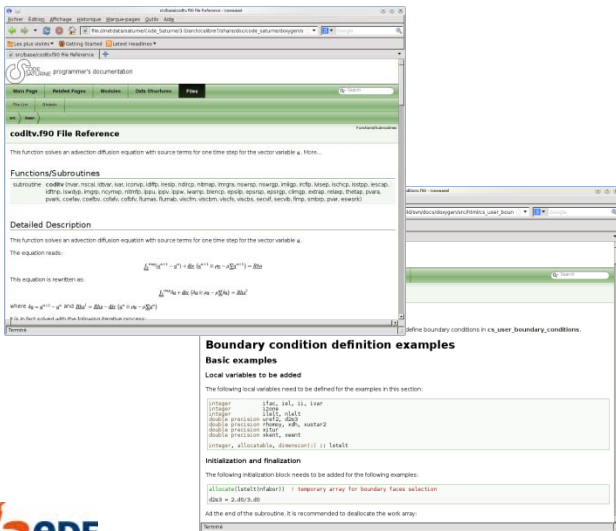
src/base/coditv.f90 File Reference - Iceweasel

Fichier Édition Affichage Historique Marque-pages Outils Aide

file:///mnt/data/saturne/Code_Saturne/3.0/arch/calibre7/share/doc/code_saturne/doxygen/s

Les plus visités Getting Started Latest Headlines

src/base/coditv.f90 File Reference

programmer's documentation

Main Page | Related Pages | Modules | Data Structures | Files

File List | Globals

Functions/Subroutines

coditv.f90 File Reference

This function solves an advection diffusion equation with source terms for one time step for the vector variable $\underline{a}$. More...

Functions/Subroutines

subroutine coditv (nvar, nscal, idtvar, ivar, iconvp, idiffp, ireslp, ndircp, nitmap, imrgra, nswrsp, nswrgp, imligp, ircflp, ivisep, ischcp, isstpp, iescap, idftnp, iswdyp, imgrp, ncymxp, nitmfp, ippu, ippv, ippw, iwarnp, blencp, epsilp, epsrsp, epsrgp, climgp, extrap, relaxp, thetap, pvara, pvark, coefav, coefbv, cofafv, cofbfv, flumas, flumab, viscfm, viscbm, viscfs, viscbs, secvif, secvib, fimp, smbrp, pvar, eswork)

Detailed Description

This function solves an advection diffusion equation with source terms for one time step for the vector variable $\underline{a}$.

The equation reads:

This equation is rewritten as:

where

It is in fact solved with the following iterative process:

Terminé

define boundary conditions in cs_user_boundary_conditions.

Boundary condition definition examples

Basic examples

Local variables to be added

The following local variables need to be defined for the examples in this section:

integer          ifac, iel, ii, ivar
integer          izone
integer          ilelt, nlelt
double precision uref2, d2s3
double precision rhomoy, xdh, xustar2
double precision xitur
double precision xkent, xeent

integer, allocatable, dimension(:) :: lstelt

Initialization and finalization

The following initialization block needs to be added for the following examples:

allocate(lstelt(nfabor))  ! temporary array for boundary faces selection

d2s3 = 2.d0/3.d0

Ad the end of the subroutine, it is recommended to deallocate the work array:

Terminé